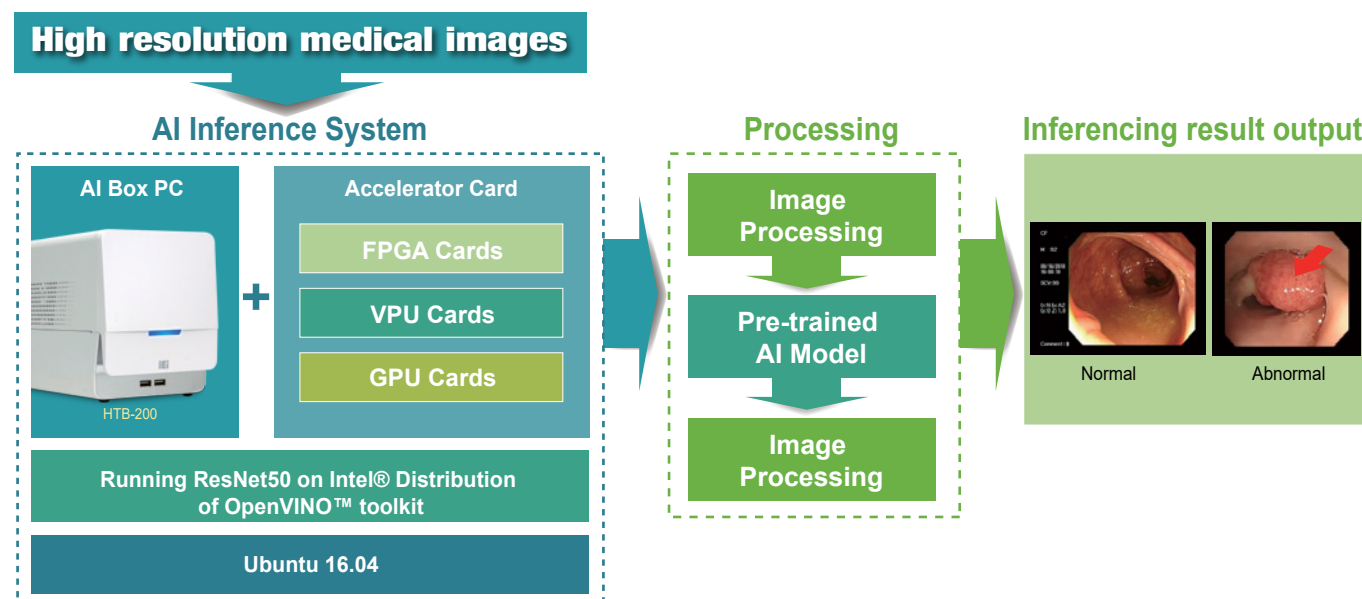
High resolution medical images

AI Inference System

AI Box PC

HTB-200

+

Accelerator Card

FPGA Cards

VPU Cards

GPU Cards

Running ResNet50 on Intel® Distribution of OpenVINO™ toolkit

Ubuntu 16.04

Processing

Image Processing

Pre-trained AI Model

Image Processing

Inferencing result output

Normal

Abnormal